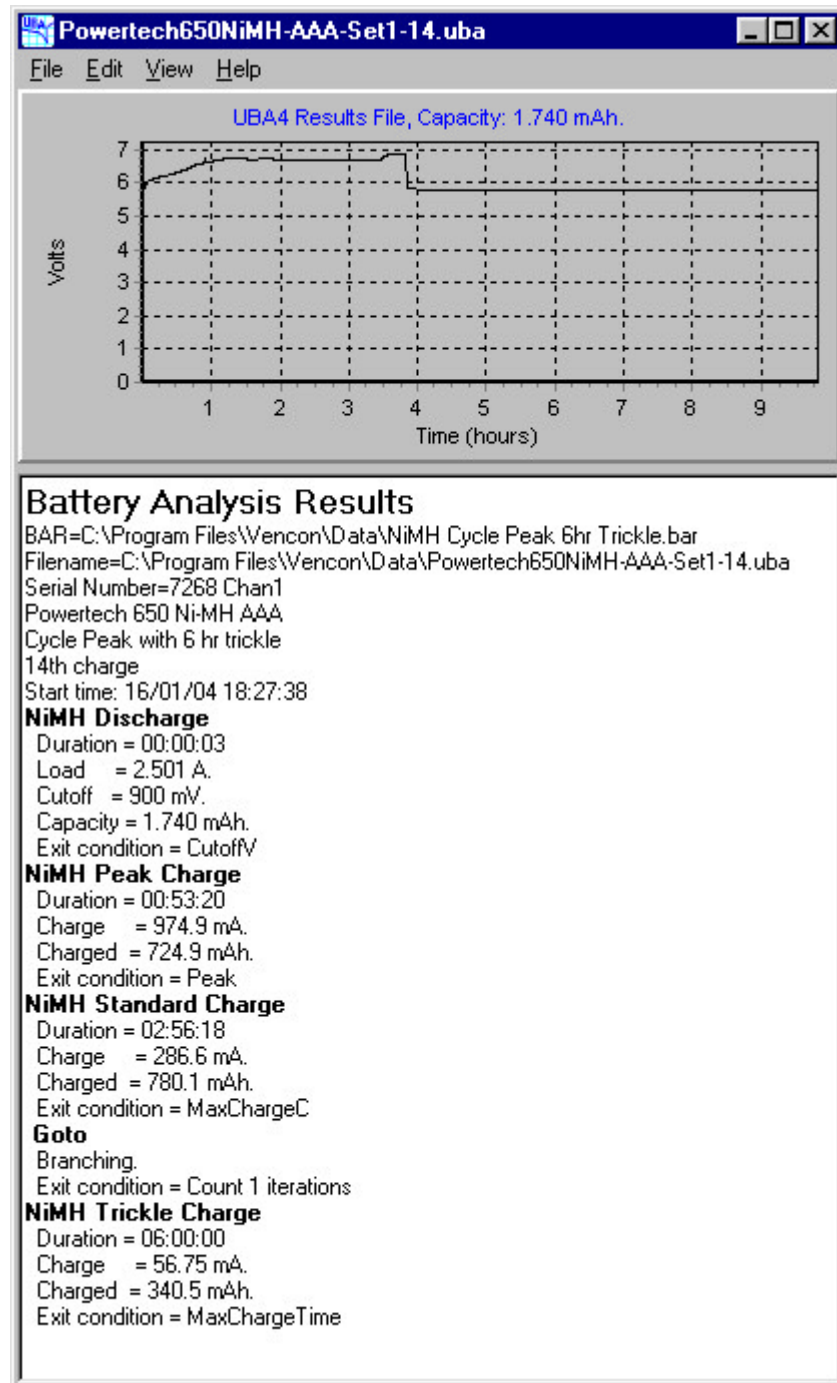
Powertech650NiMH-AAA-Set1-14.uba

File Edit View Help

UBA4 Results File, Capacity: 1.740 mAh.

Volts

7
6
5
4
3
2
1
0

1 2 3 4 5 6 7 8 9

Time (hours)

Battery Analysis Results
BAR=C:\Program Files\Vencon\Data\NiMH Cycle Peak 6hr Trickle.bar
Filename=C:\Program Files\Vencon\Data\Powertech650NiMH-AAA-Set1-14.uba
Serial Number=7268 Chan1
Powertech 650 Ni-MH AAA
Cycle Peak with 6 hr trickle
14th charge
Start time: 16/01/04 18:27:38
NiMH Discharge
Duration = 00:00:03
Load = 2.501 A.
Cutoff = 900 mV.
Capacity = 1.740 mAh.
Exit condition = CutoffV
NiMH Peak Charge
Duration = 00:53:20
Charge = 974.9 mA.
Charged = 724.9 mAh.
Exit condition = Peak
NiMH Standard Charge
Duration = 02:56:18
Charge = 286.6 mA.
Charged = 780.1 mAh.
Exit condition = MaxChargeC
Goto
Branching.
Exit condition = Count 1 iterations
NiMH Trickle Charge
Duration = 06:00:00
Charge = 56.75 mA.
Charged = 340.5 mAh.
Exit condition = MaxChargeTime